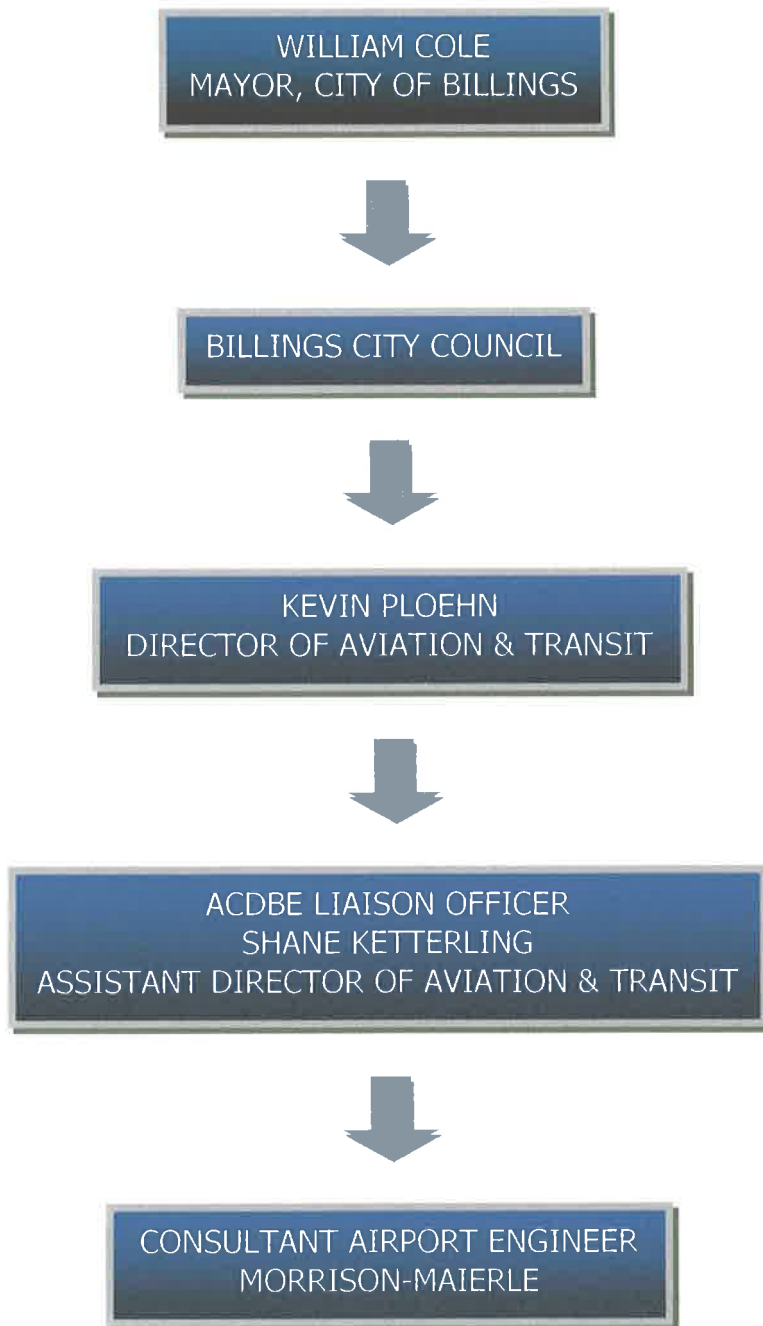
WILLIAM COLE
MAYOR, CITY OF BILLINGS

BILLINGS CITY COUNCIL

KEVIN PLOEHN
DIRECTOR OF AVIATION & TRANSIT

ACDBE LIAISON OFFICER
SHANE KETTERLING
ASSISTANT DIRECTOR OF AVIATION & TRANSIT

CONSULTANT AIRPORT ENGINEER
MORRISON-MAIERLE